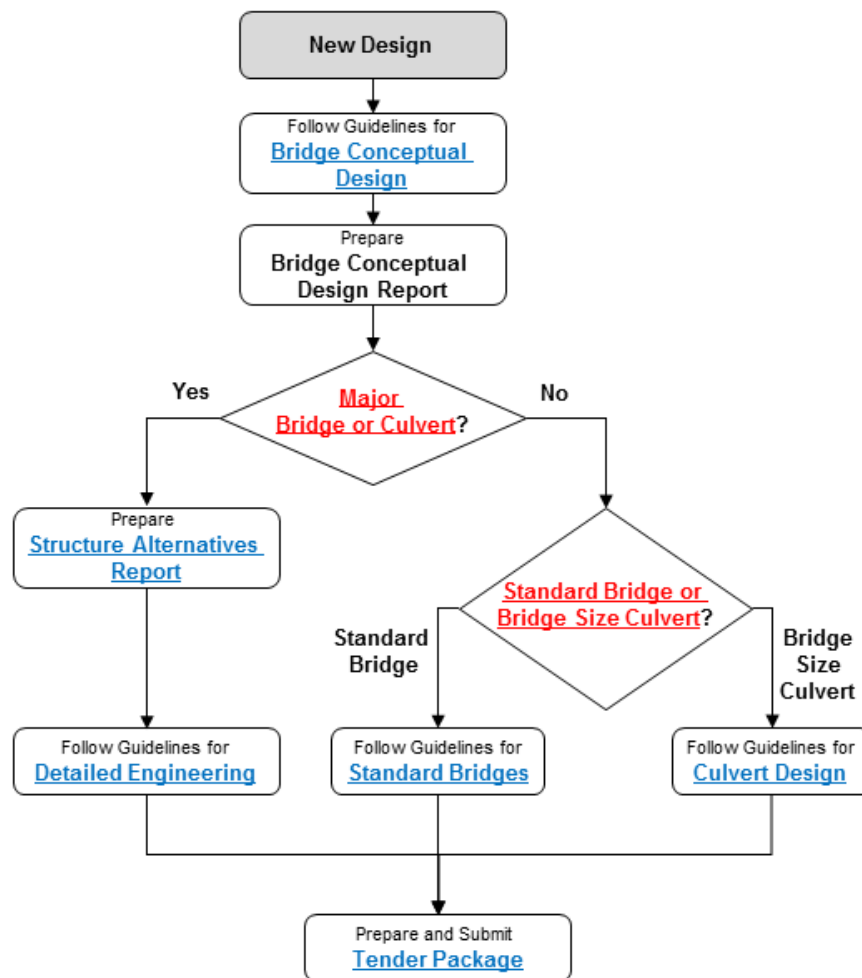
New Design

Follow Guidelines for
Bridge Conceptual Design

Prepare
Bridge Conceptual Design Report

Major Bridge or Culvert?

Yes

No

Prepare
Structure Alternatives Report

Standard Bridge or Bridge Size Culvert?

Standard Bridge

Bridge Size Culvert

Follow Guidelines for
Detailed Engineering

Follow Guidelines for
Standard Bridges

Follow Guidelines for
Culvert Design

Prepare and Submit
Tender Package